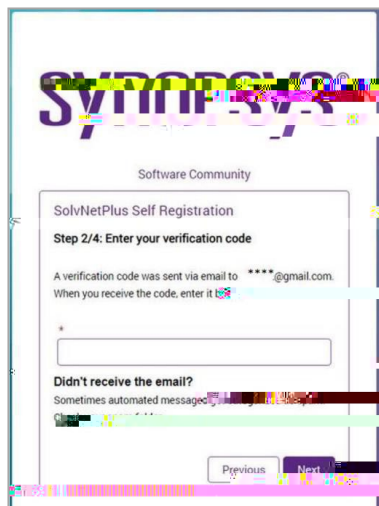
synopsys®

Software Community

SolvNetPlus Self Registration

Step 2/4: Enter your verification code

A verification code was sent via email to ****@gmail.com. When you receive the code, enter it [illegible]

*

Didn't receive the email?

Sometimes automated messages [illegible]

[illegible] folder.

Previous

Next